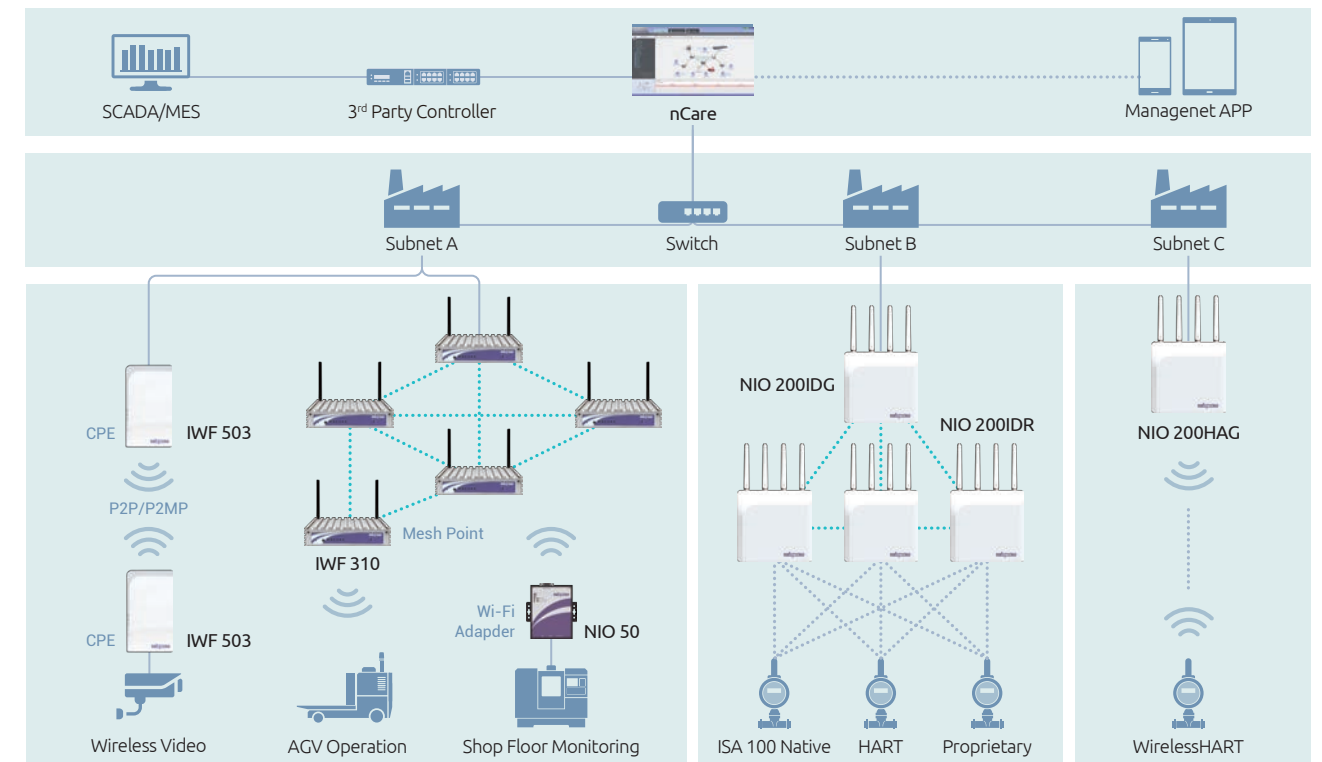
SCADA/MES

3$^{rd}$ Party Controller

nCare

Managenet APP

Subnet A

Switch

Subnet B

Subnet C

CPE

IWF 503

P2P/P2MP

CPE

IWF 503

Wireless Video

IWF 310

Mesh Point

AGV Operation

Wi-Fi Adapder

NIO 50

Shop Floor Monitoring

NIO 200IDG

NIO 200IDR

ISA 100 Native

HART

Proprietary

NIO 200HAG

WirelessHART